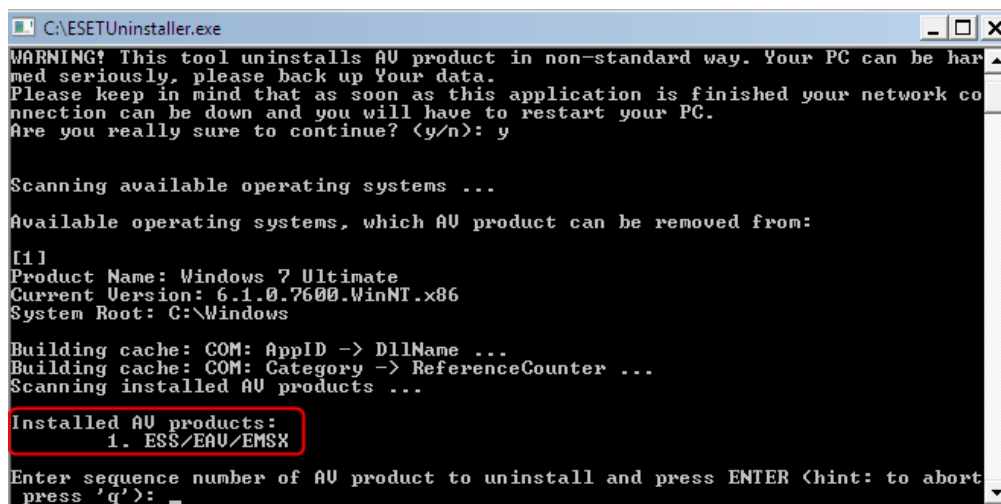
C:\ESETUninstaller.exe

WARNING! This tool uninstalls AV product in non-standard way. Your PC can be harmed seriously, please back up Your data.
Please keep in mind that as soon as this application is finished your network connection can be down and you will have to restart your PC.
Are you really sure to continue? (y/n): y

Scanning available operating systems ...

Available operating systems, which AV product can be removed from:

[1]
Product Name: Windows 7 Ultimate
Current Version: 6.1.0.7600.WinNT.x86
System Root: C:\Windows

Building cache: COM: AppID -> DllName ...
Building cache: COM: Category -> ReferenceCounter ...
Scanning installed AV products ...

Installed AV products:
1. ESS/EAV/EMSX

Enter sequence number of AV product to uninstall and press ENTER (hint: to abort press 'q'): _